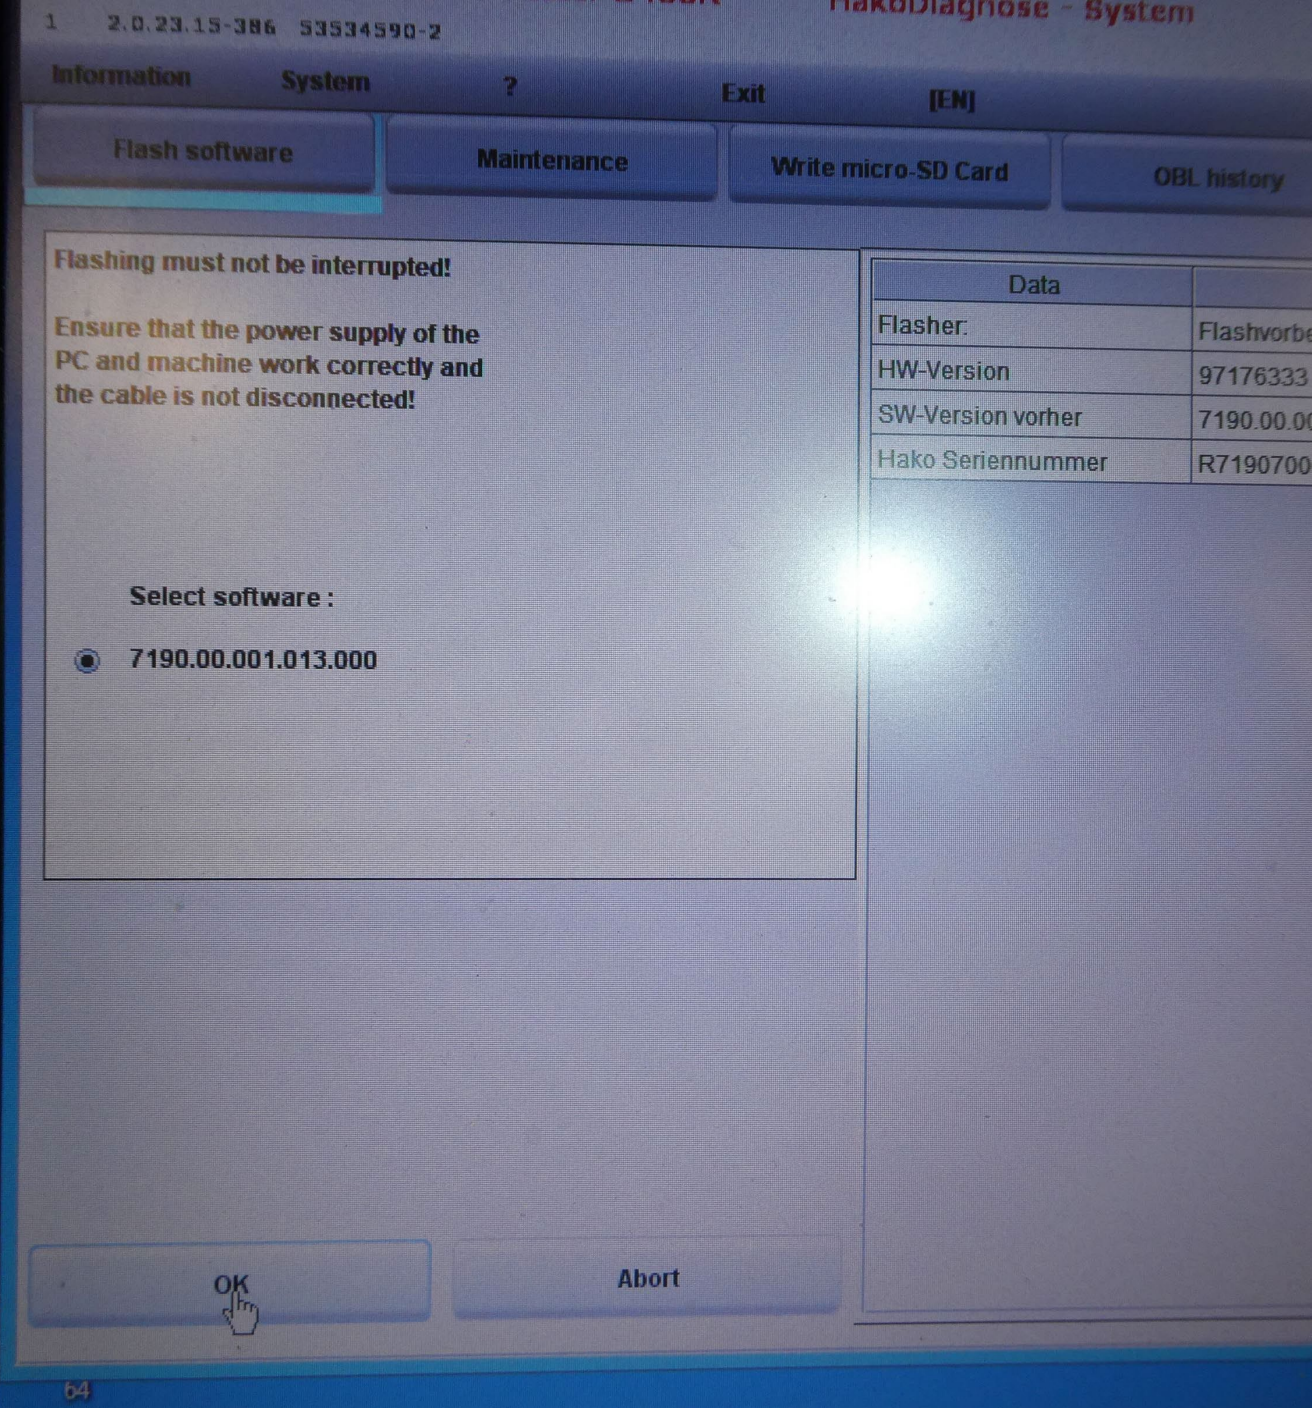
1 2.0.23.15-386 53534590-2

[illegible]Diagnose - System

Information System ? Exit [EN]

Flash software | Maintenance | Write micro-SD Card | OBL history

Flashing must not be interrupted!

Ensure that the power supply of the PC and machine work correctly and the cable is not disconnected!

Select software :

7190.00.001.013.000

| Data | |
|---|---|
| Flasher: | Flashvorb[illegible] |
| HW-Version | 97176333 |
| SW-Version vorher | 7190.00.0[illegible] |
| Hako Seriennummer | R7190700 |

OK

Abort

64